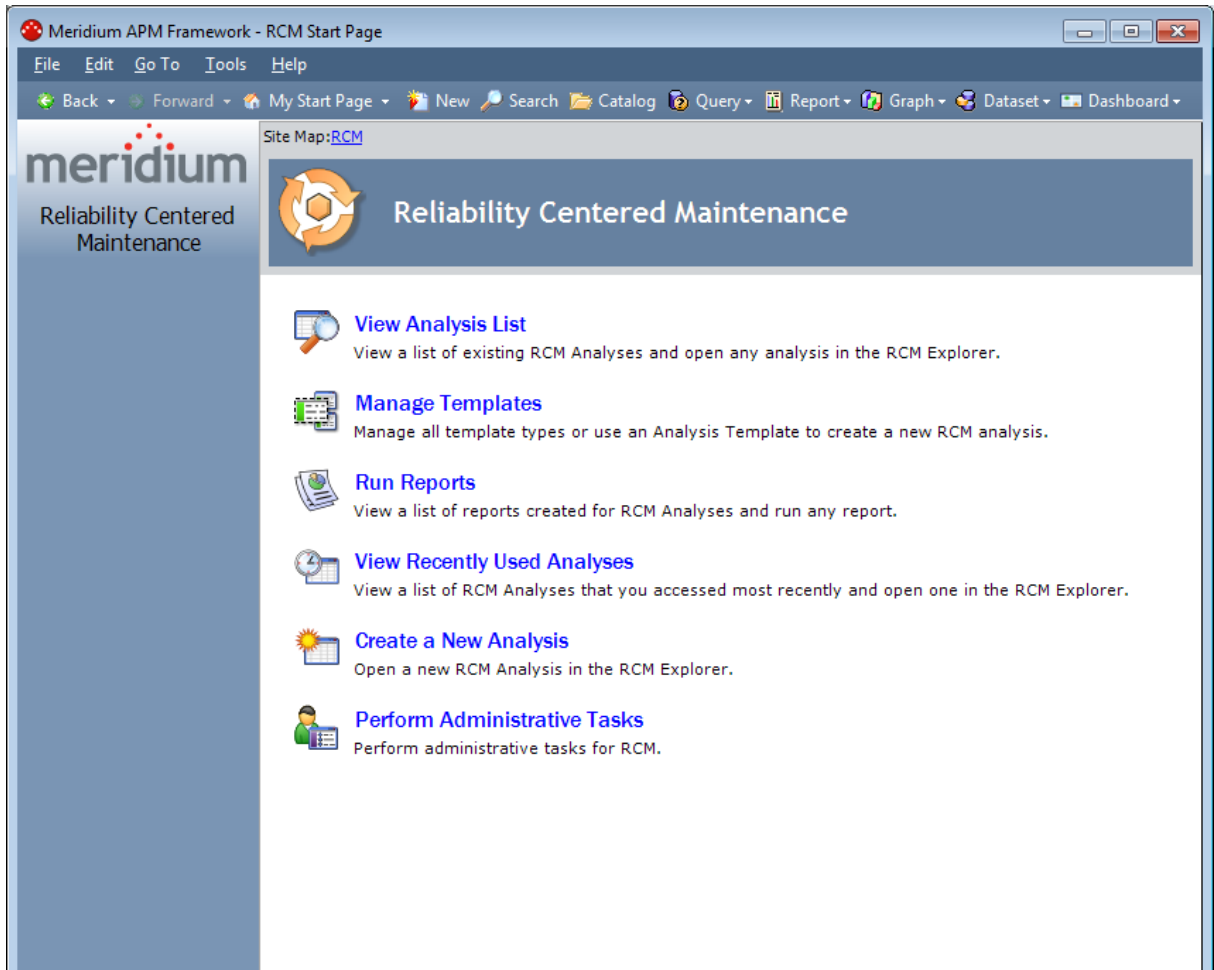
Meridium APM Framework - RCM Start Page

File Edit Go To Tools Help

Back Forward My Start Page New Search Catalog Query Report Graph Dataset Dashboard

meridium

Reliability Centered Maintenance

Site Map:RCM

Reliability Centered Maintenance

View Analysis List
View a list of existing RCM Analyses and open any analysis in the RCM Explorer.

Manage Templates
Manage all template types or use an Analysis Template to create a new RCM analysis.

Run Reports
View a list of reports created for RCM Analyses and run any report.

View Recently Used Analyses
View a list of RCM Analyses that you accessed most recently and open one in the RCM Explorer.

Create a New Analysis
Open a new RCM Analysis in the RCM Explorer.

Perform Administrative Tasks
Perform administrative tasks for RCM.